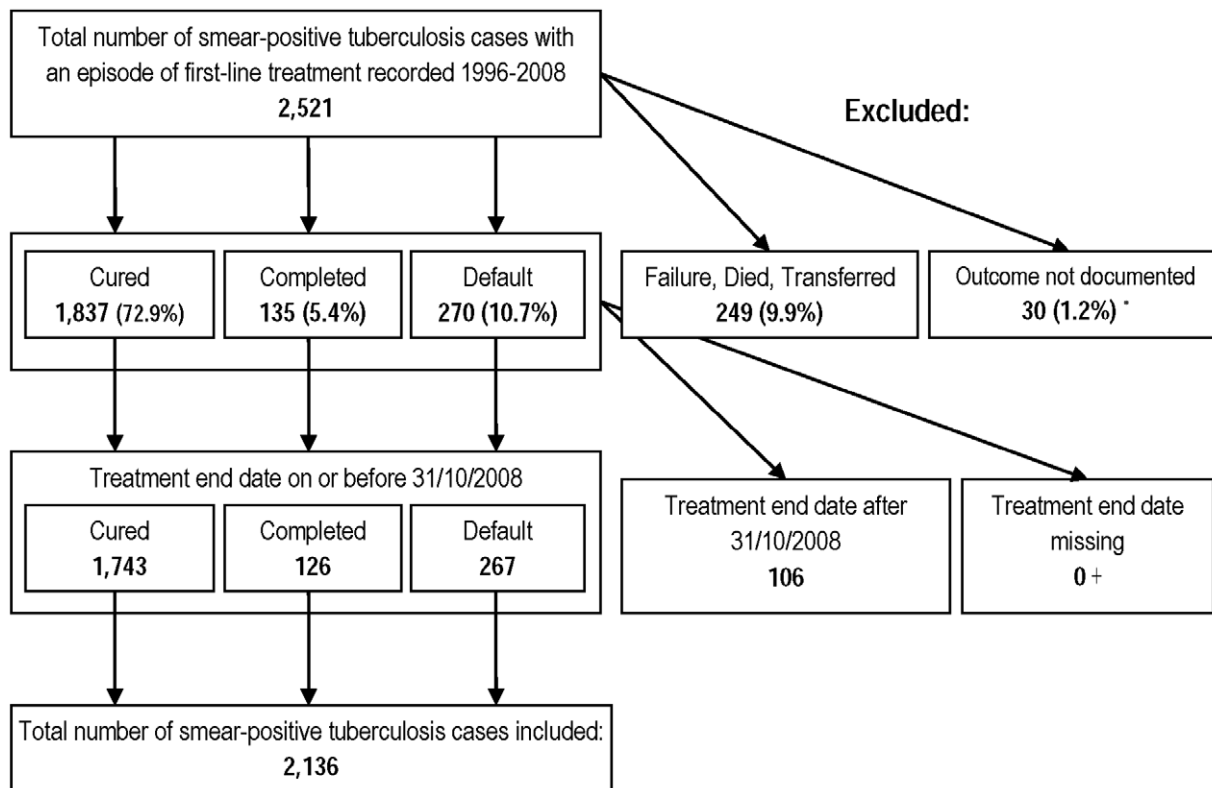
Total number of smear-positive tuberculosis cases with an episode of first-line treatment recorded 1996-2008
2,521

Excluded:

Cured
1,837 (72.9%)

Completed
135 (5.4%)

Default
270 (10.7%)

Failure, Died, Transferred
249 (9.9%)

Outcome not documented
30 (1.2%) *

Treatment end date on or before 31/10/2008

Cured
1,743

Completed
126

Default
267

Treatment end date after 31/10/2008
106

Treatment end date missing
0 +

Total number of smear-positive tuberculosis cases included:
2,136